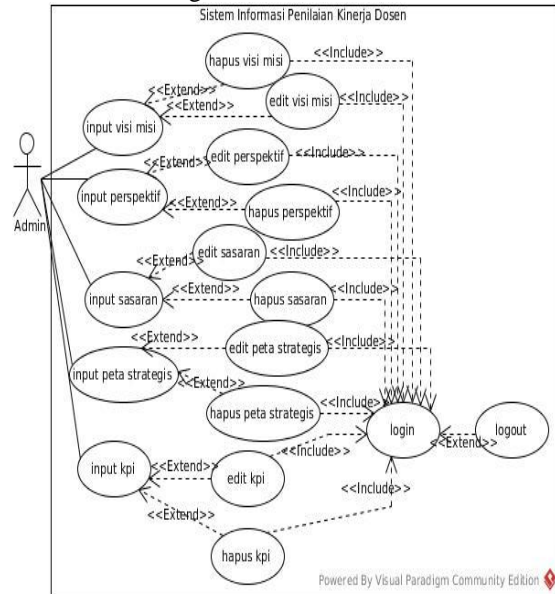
Sistem Informasi Penilaian Kinerja Dosen

hapus visi misi
<<Include>>
<<Extend>>
<<Extend>>
edit visi misi
<<Include>>
input visi misi
Admin
<<Extend>>
edit perspektif
<<Include>>
input perspektif
<<Include>>
<<Extend>>
hapus perspektif
<<Extend>>
edit sasaran
<<Include>>
input sasaran
<<Extend>>
hapus sasaran
<<Include>>
<<Extend>>
edit peta strategis
<<Include>>
input peta strategis
<<Extend>>
hapus peta strategis
<<Include>>
login
<<Extend>>
logout
input kpi
<<Extend>>
edit kpi
<<Include>>
<<Include>>
<<Extend>>
hapus kpi
Powered By Visual Paradigm Community Edition